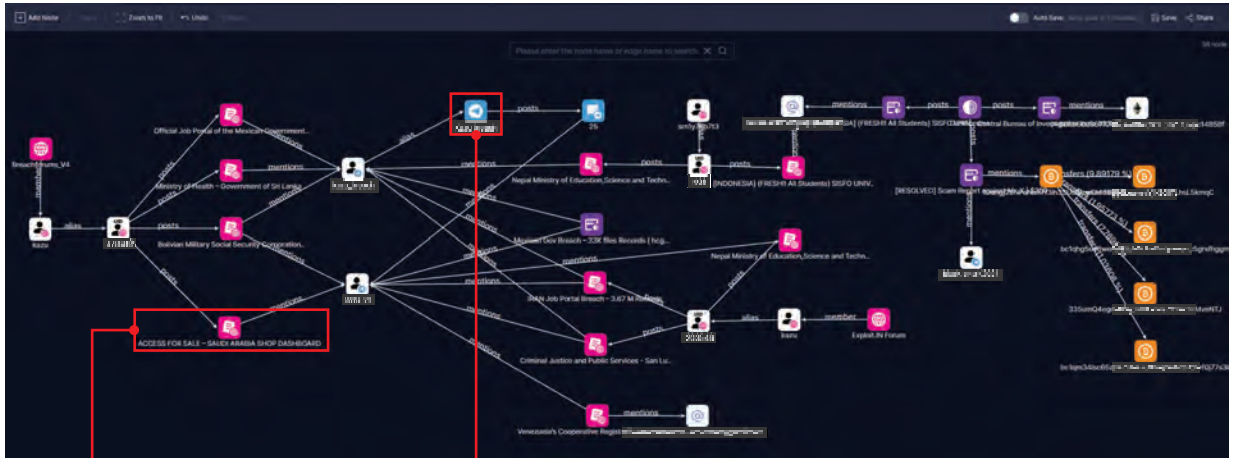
Add Node Zoom to Fit Undo

Auto Save Save Share

Please enter the node name or edge name to search

BreachForums_V4

members

kazu

alias

posts

Official Job Portal of the Mexican Government...

posts

Ministry of Health - Government of Sri Lanka

mentions

posts

Bolivian Military Social Security Corporation...

posts

ACCESS FOR SALE - SAUDI ARABIA SHOP DASHBOARD

mentions

alias

posts

25

Nepal Ministry of Education,Science and Techn...

posts

posts

Mexican Gov Breach - 33K files Records

Nepal Ministry of Education,Science and Techn...

posts

mentions

Job Portal Breach - 3.67 M Records

alias

member

kazu

Exploit.IN Forum

Criminal Justice and Public Services - San Lu...

posts

mentions

Venezuela's Cooperative Regist

mentions

posts

[INDONESIA] (FRESH!! All Students) SISFO UNIV...

mentions

posts

posts

mentions

Central Bureau of Investigation

[RESOLVED] Scam Report

mentions

transfers

bc1qhg

335umQ4og

bc1qes34

MvtNTJ